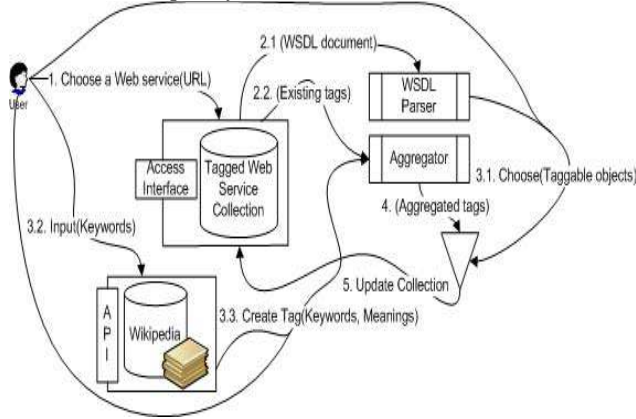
User

1. Choose a Web service(URL)

2.1 (WSDL document)

2.2. (Existing tags)

WSDL Parser

Access Interface

Tagged Web Service Collection

Aggregator

3.1. Choose(Taggable objects)

4. (Aggregated tags)

3.2. Input(Keywords)

5. Update Collection

A P I

Wikipedia

3.3. Create Tag(Keywords, Meanings)